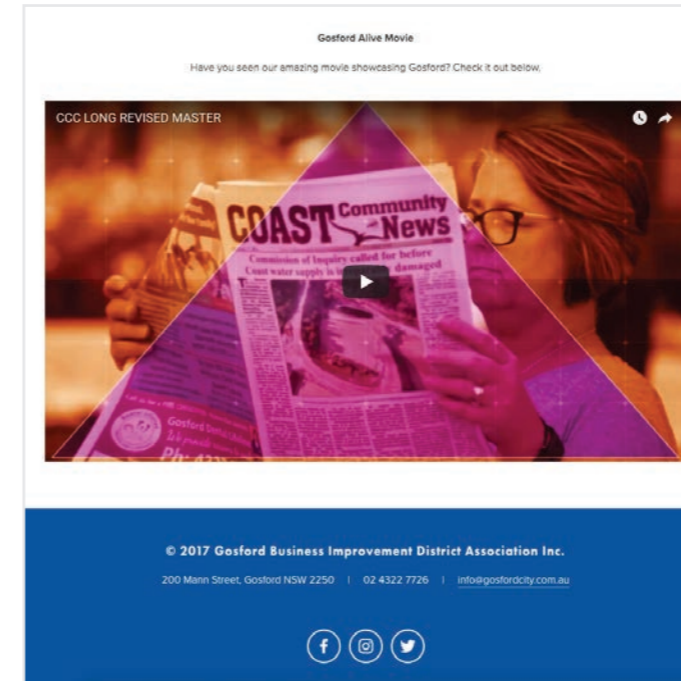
Gosford Alive Movie

Have you seen our amazing movie showcasing Gosford? Check it out below.

CCC LONG REVISED MASTER

COAST Community News

Commission of Inquiry called for before Coast water supply is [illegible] damaged

Gosford

Ph: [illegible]

© 2017 Gosford Business Improvement District Association Inc.

200 Mann Street, Gosford NSW 2250 | 02 4322 7726 | info@gosfordcity.com.au